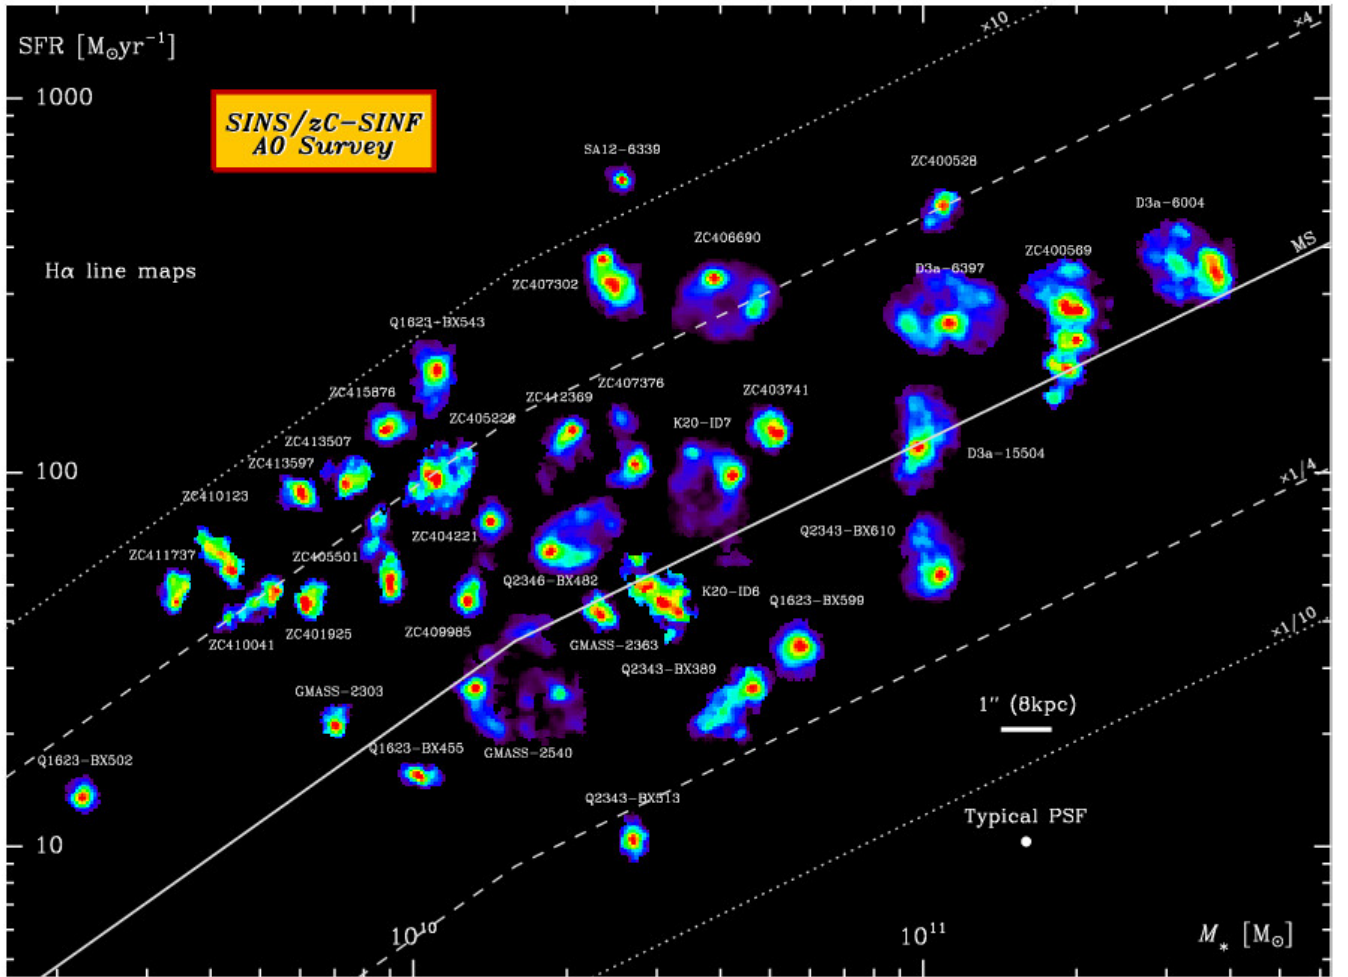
SFR $[M_\odot yr^{-1}]$

1000

SINS/zC-SINF
AO Survey

Hα line maps

×10

×4

MS

×1/4

×1/10

SA12-6339

ZC400528

D3a-6004

ZC406690

ZC407302

D3a-6397

ZC400569

Q1623-BX543

ZC415876

ZC412369

ZC407376

ZC403741

ZC405226

K20-ID7

ZC413507

ZC413597

100

D3a-15504

ZC410123

ZC404221

Q2343-BX610

ZC411737

ZC405501

Q2346-BX482

K20-ID6

Q1623-BX599

ZC401925

ZC409985

GMASS-2363

ZC410041

Q2343-BX389

GMASS-2303

1″ (8kpc)

Q1623-BX455

GMASS-2540

Q1623-BX502

Q2343-BX513

Typical PSF

10

$10^{10}$

$10^{11}$

$M_*$ $[M_\odot]$